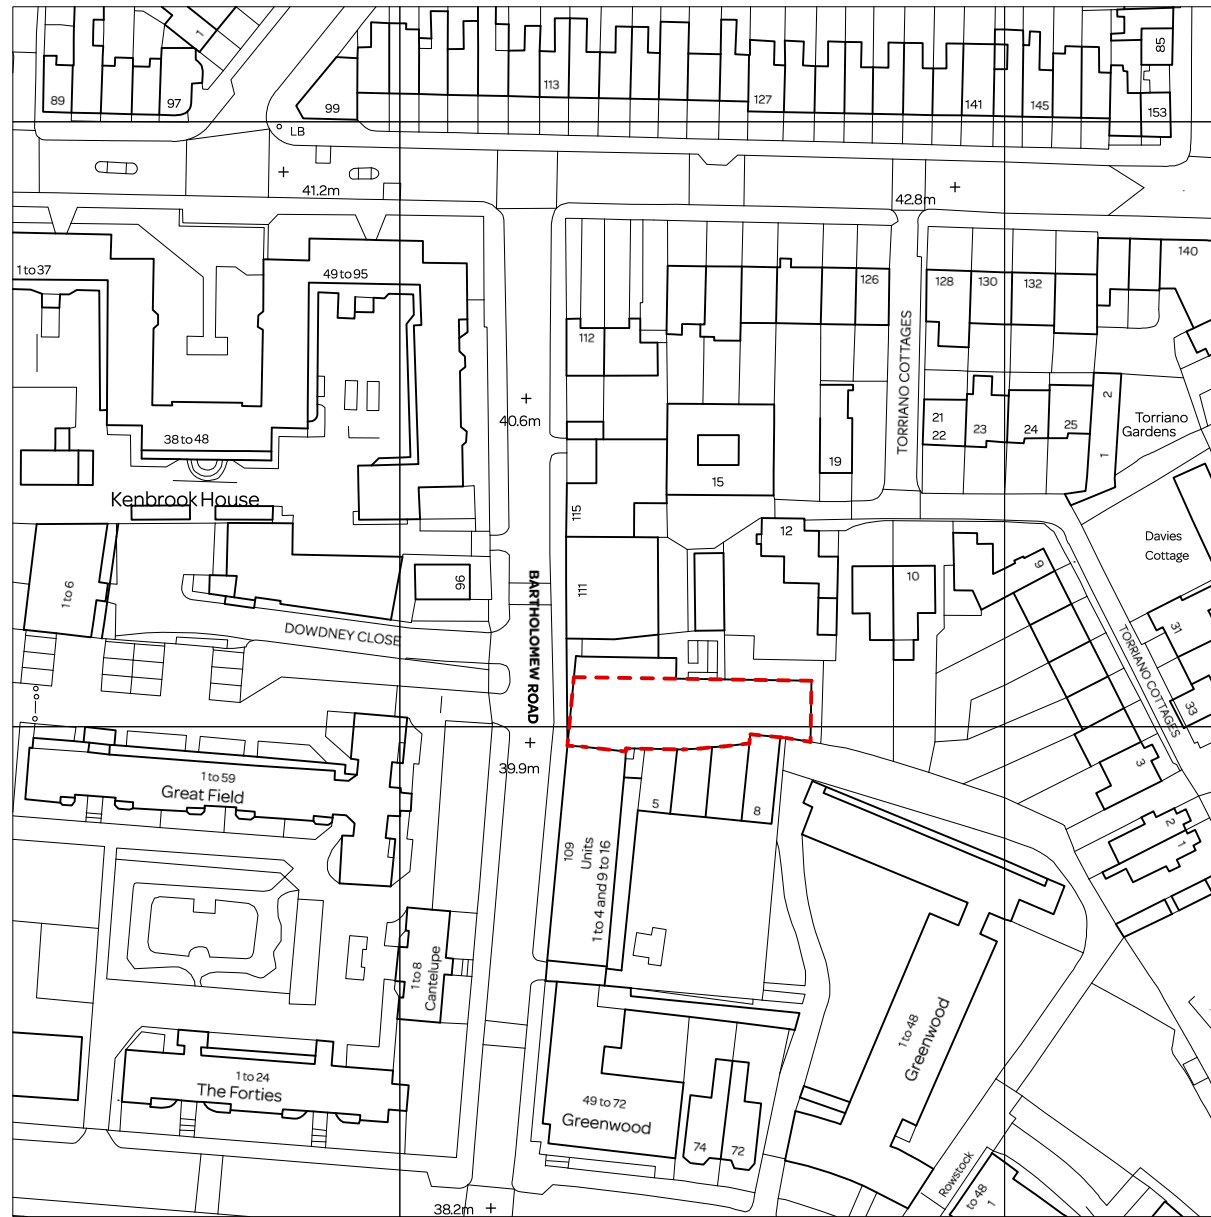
1
85
89
97
99
113
127
141
145
153
LB
41.2m
42.8m
1 to 37
49 to 95
140
126
128
130
132
112
TORRIANO COTTAGES
40.6m
2
Torriano Gardens
21
22
23
24
25
38 to 48
19
1
Kenbrook House
15
115
12
Davies Cottage
1 to 6
96
BARTHOLOMEW ROAD
111
10
9
DOWDNEY CLOSE
TORRIANO COTTAGES
31
33
39.9m
1 to 59
Great Field
5
8
3
109
Units
1 to 4 and 9 to 16
2
1
1 to 8
Cantelupe
1 to 48
Greenwood
1 to 24
The Forties
49 to 72
Greenwood
74
72
Rowstock
1 to 48
38.2m